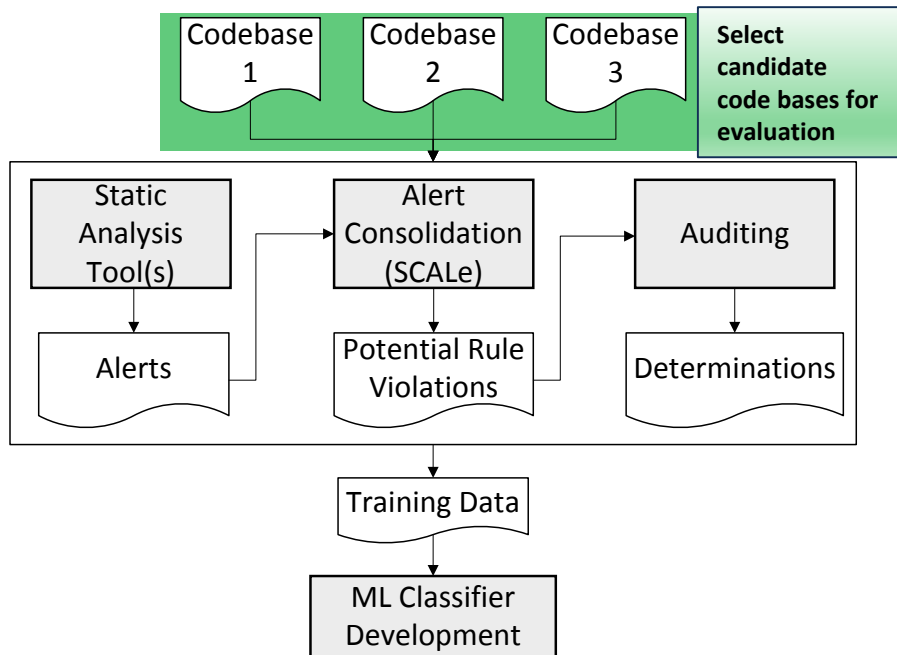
Codebase 1

Codebase 2

Codebase 3

Select candidate code bases for evaluation

Static Analysis Tool(s)

Alert Consolidation (SCALe)

Auditing

Alerts

Potential Rule Violations

Determinations

Training Data

ML Classifier Development